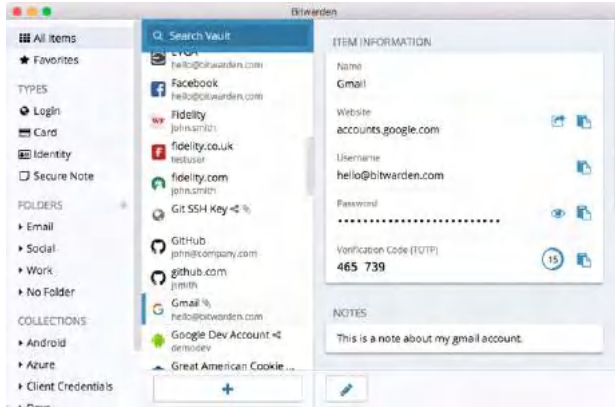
Bitwarden

All Items
Favorites
TYPES
Login
Card
Identity
Secure Note
FOLDERS
Email
Social
Work
No Folder
COLLECTIONS
Android
Azure
Client Credentials

Search Vault
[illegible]
hello@bitwarden.com
Facebook
hello@bitwarden.com
Fidelity
john.smith
fidelity.co.uk
testuser
fidelity.com
john.smith
Git SSH Key
GitHub
john@company.com
github.com
jsmith
Gmail
hello@bitwarden.com
Google Dev Account
demodev
Great American Cookie ...

+

ITEM INFORMATION
Name
Gmail
Website
accounts.google.com
Username
hello@bitwarden.com
Password
••••••••••••••••••••••••••
Verification Code (TOTP)
465 739
15

NOTES
This is a note about my gmail account.